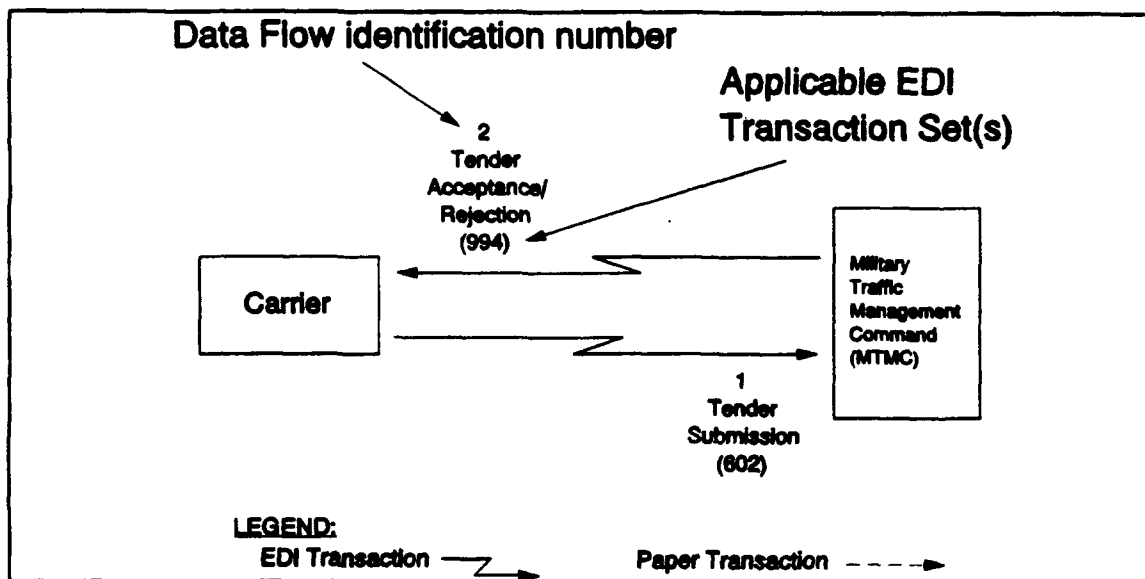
Data Flow identification number

Applicable EDI Transaction Set(s)

2
Tender
Acceptance/
Rejection
(994)

Carrier

Military
Traffic
Management
Command
(MTMC)

1
Tender
Submission
(602)

LEGEND:
EDI Transaction

Paper Transaction